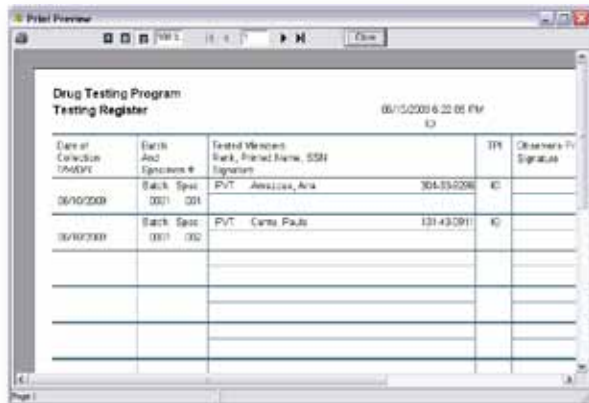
Print Preview

100%

Close

Drug Testing Program
Testing Register

06/15/2009 6:22:05 PM
IO

| Date of Collection YYMMDD | Batch And Specimen # | Tested Members Rank, Printed Name, SSN Signature | | TPI | Observers Signature |
|---|---|---|---|---|---|
| 06/10/2009 | Batch 0001 Spec 001 | PVT Amazzus, Ana | 304-33-0296 | IO | |
| 06/10/2009 | Batch 0001 Spec 002 | PVT Carns, Paula | 131-43-0911 | IO | |

Page 1